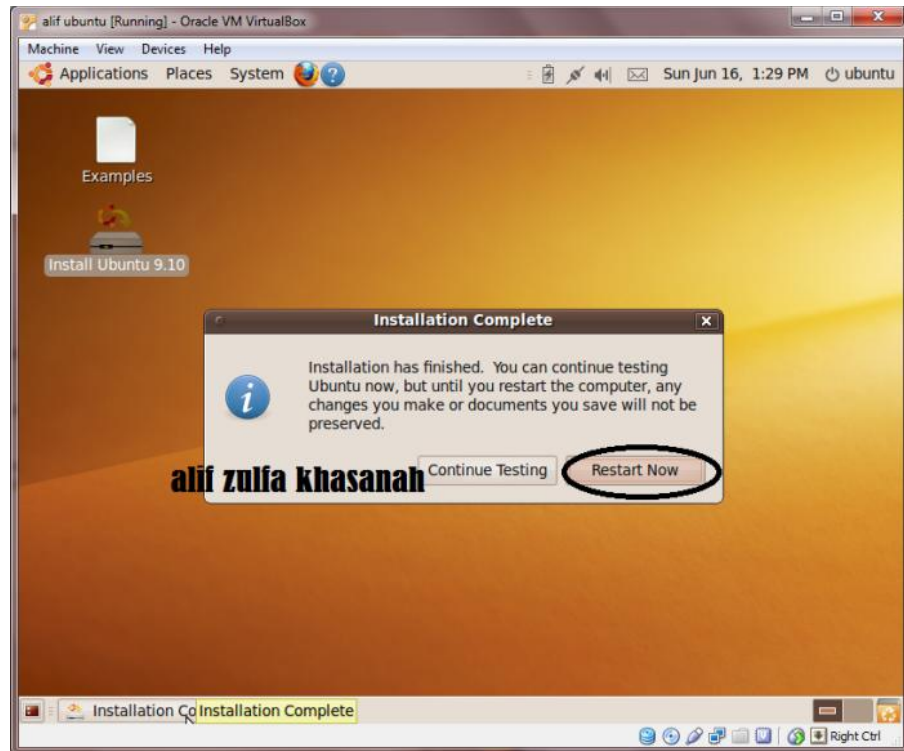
alif ubuntu [Running] - Oracle VM VirtualBox

Machine View Devices Help

Applications Places System

Sun Jun 16, 1:29 PM ubuntu

Examples

Install Ubuntu 9.10

Installation Complete

Installation has finished. You can continue testing Ubuntu now, but until you restart the computer, any changes you make or documents you save will not be preserved.

alif zulfa khasanah

Continue Testing

Restart Now

Installation Co Installation Complete

Right Ctrl